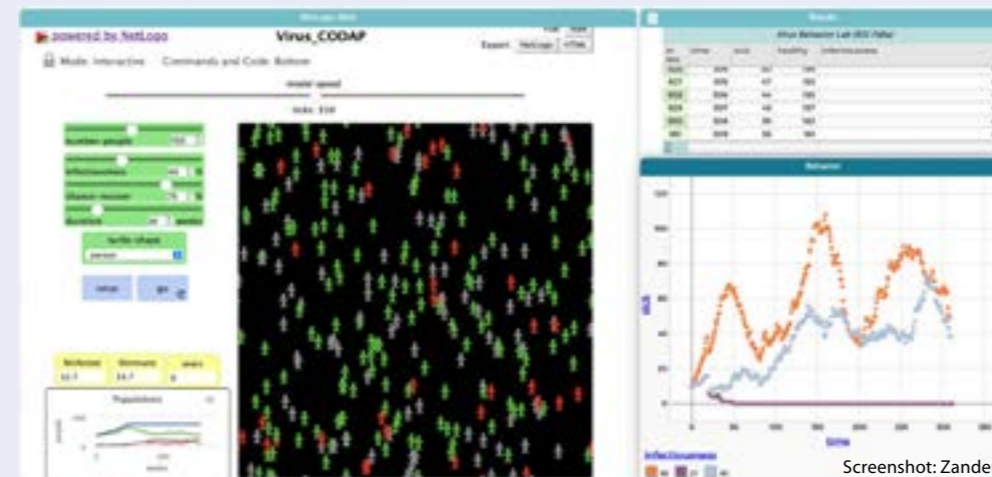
powered by NetLogo
Virus_CODAP
Export: NetLogo HTML
Mode: Interactive Commands and Code: Bottom
model speed
ticks: 339
number-people
infectiousness
chance-recover
duration
weeks
turtle-shape
person
setup
go
Population
Results
Behavior
Infectiousness
Screenshot: Zande